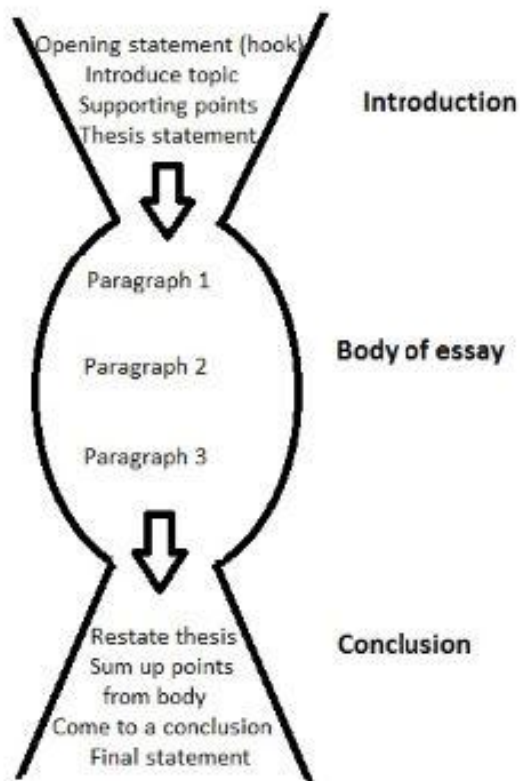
Opening statement (hook)
Introduce topic
Supporting points
Thesis statement

Introduction

Paragraph 1

Paragraph 2

Paragraph 3

Body of essay

Restate thesis
Sum up points
from body
Come to a conclusion
Final statement

Conclusion